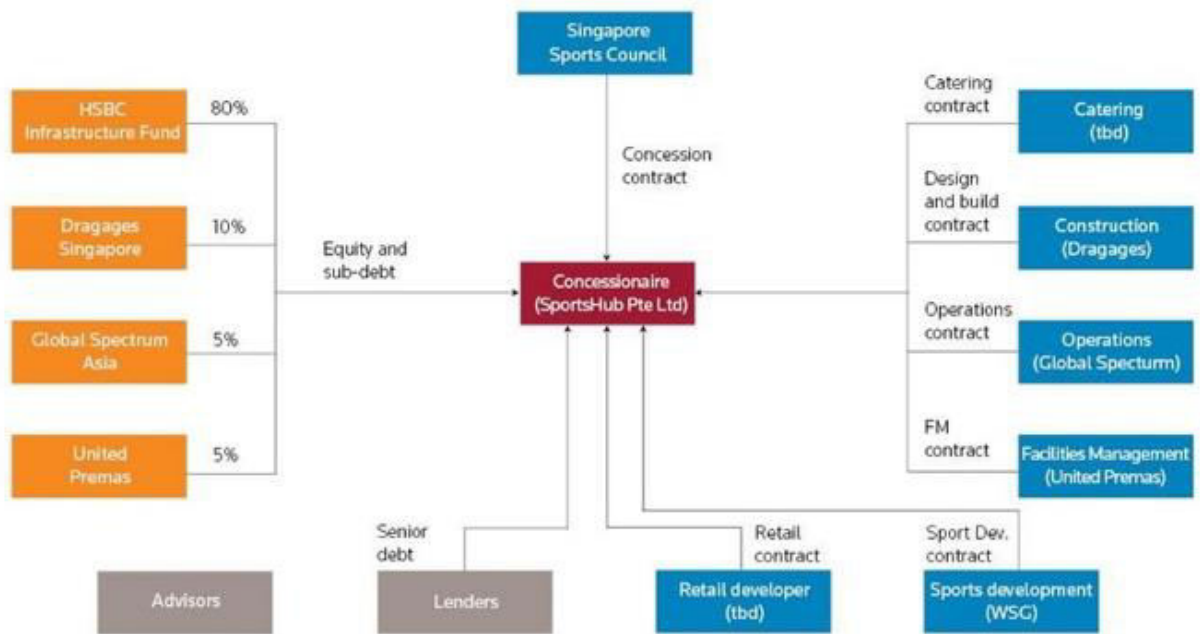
Singapore Sports Council

HSBC Infrastructure Fund
80%

Dragages Singapore
10%

Global Spectrum Asia
5%

United Premas
5%

Equity and sub-debt

Concession contract

Concessionaire (SportsHub Pte Ltd)

Catering contract
Catering (tbd)

Design and build contract
Construction (Dragages)

Operations contract
Operations (Global Specturm)

FM contract
Facilities Management (United Premas)

Senior debt

Retail contract

Sport Dev. contract

Advisors

Lenders

Retail developer (tbd)

Sports development (WSG)